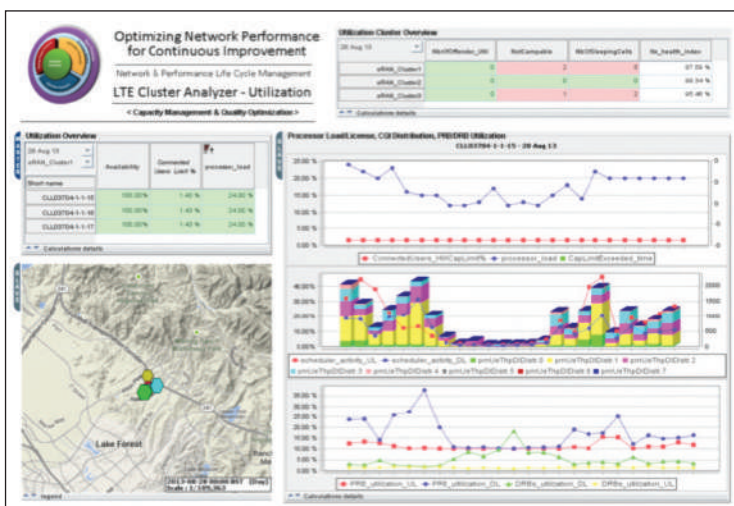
Optimizing Network Performance for Continuous Improvement

Network & Performance Life Cycle Management

LTE Cluster Analyzer - Utilization

< Capacity Management & Quality Optimization >

Utilization Cluster Overview

28 Aug 13

| | NbrOfRender_Util | NotCompatible | NbrOfSleepingCells | Nb_health_index |
|---|---|---|---|---|
| eRAN_Cluster1 | 0 | 2 | 0 | 97.56 % |
| eRAN_Cluster2 | 0 | 0 | 0 | 93.94 % |
| eRAN_Cluster3 | 0 | 1 | 2 | 95.46 % |

Calculations details

Utilization Overview

28 Aug 13

eRAN_Cluster1

| Short name | Availability | Connected Users Limit % | processor_load |
|---|---|---|---|
| CLL03704-1-1-15 | 100.00 % | 1.40 % | 24.00 % |
| CLL03704-1-1-16 | 100.00 % | 1.40 % | 24.00 % |
| CLL03704-1-1-17 | 100.00 % | 1.40 % | 24.00 % |

Calculations details

Lake Forest

2013-08-28 00:00 EST (Day)
Scale : 1:105,363

legend

Processor Load/License, CQI Distribution, PRB/DRB Utilization

CLL03704-1-1-15 - 28 Aug 13

25.00 %
20.00 %
15.00 %
10.00 %
5.00 %
0.00 %

ConnectedUsers_HitCapLimit% processor_load CapLimitExceeded_time

40.00%
30.00%
20.00%
10.00%
0.00%

2500
2000
1500
1000
500

scheduler_activity_UL scheduler_activity_DL pmUeThpDlDistr 0 pmUeThpDlDistr 1 pmUeThpDlDistr 2 pmUeThpDlDistr 3 pmUeThpDlDistr 4 pmUeThpDlDistr 5 pmUeThpDlDistr 6 pmUeThpDlDistr 7

35.00 %
30.00 %
25.00 %
20.00 %
15.00 %
10.00 %
5.00 %
0.00 %

PRB_utilization_UL PRB_utilization_DL DRBs_utilization_DL DRBs_utilization_UL

Calculations details